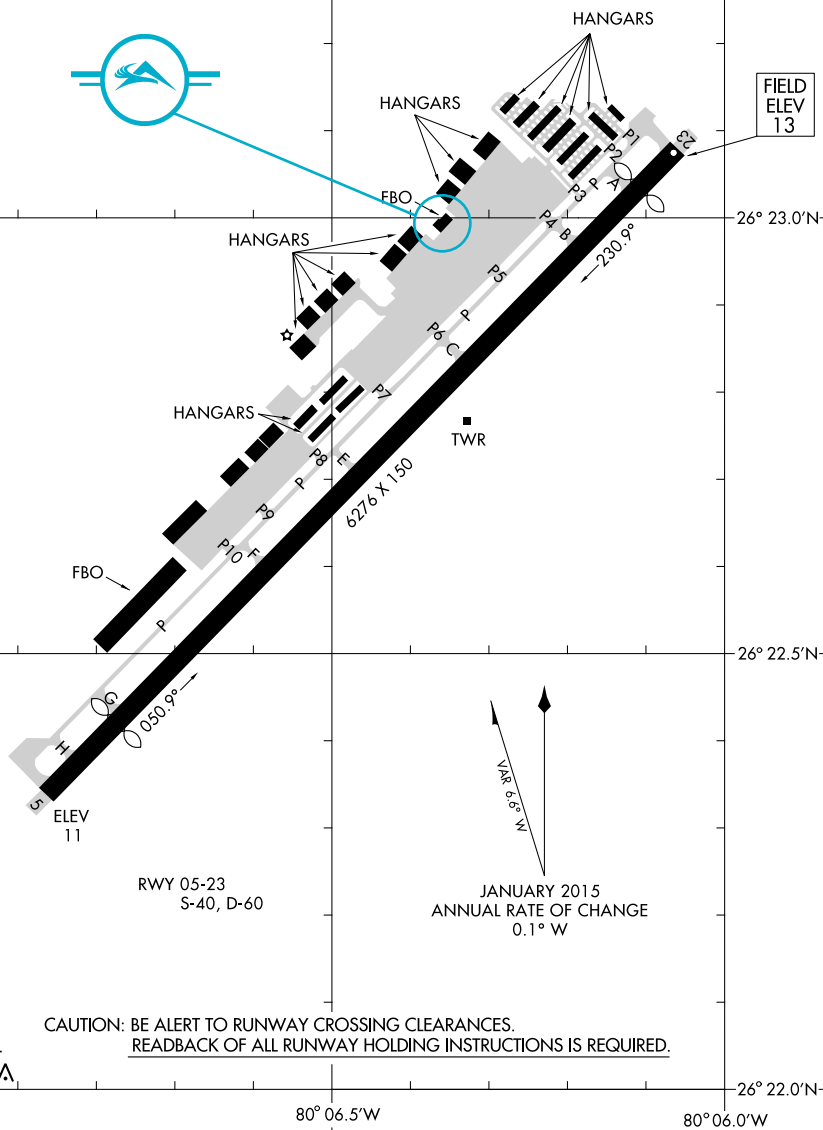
HANGARS

HANGARS

FIELD ELEV 13

P1

23

P2

A

P3

P

FBO

26° 23.0′N

P4

B

HANGARS

230.9°

P5

P

P6

C

P7

HANGARS

TWR

P8

E

P

6276 X 150

P9

P10

F

FBO

P

26° 22.5′N

G

050.9°

H

5

ELEV 11

VAR 6.6° W

RWY 05-23
S-40, D-60

JANUARY 2015
ANNUAL RATE OF CHANGE
0.1° W

CAUTION: BE ALERT TO RUNWAY CROSSING CLEARANCES.
READBACK OF ALL RUNWAY HOLDING INSTRUCTIONS IS REQUIRED.

26° 22.0′N

80° 06.5′W

80° 06.0′W